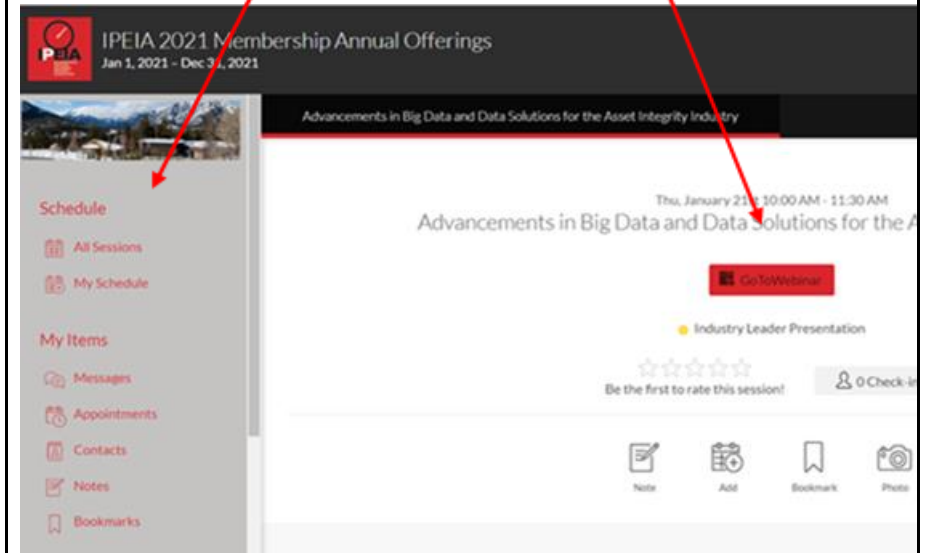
IPEIA

IPEIA 2021 Membership Annual Offerings
Jan 1, 2021 – Dec 31, 2021

Schedule
All Sessions
My Schedule

My Items
Messages
Appointments
Contacts
Notes
Bookmarks

Advancements in Big Data and Data Solutions for the Asset Integrity Industry

Thu, January 21st 10:00 AM - 11:30 AM
Advancements in Big Data and Data Solutions for the A

GoToWebinar

Industry Leader Presentation

Be the first to rate this session!

0 Check-i

Note
Add
Bookmark
Photo